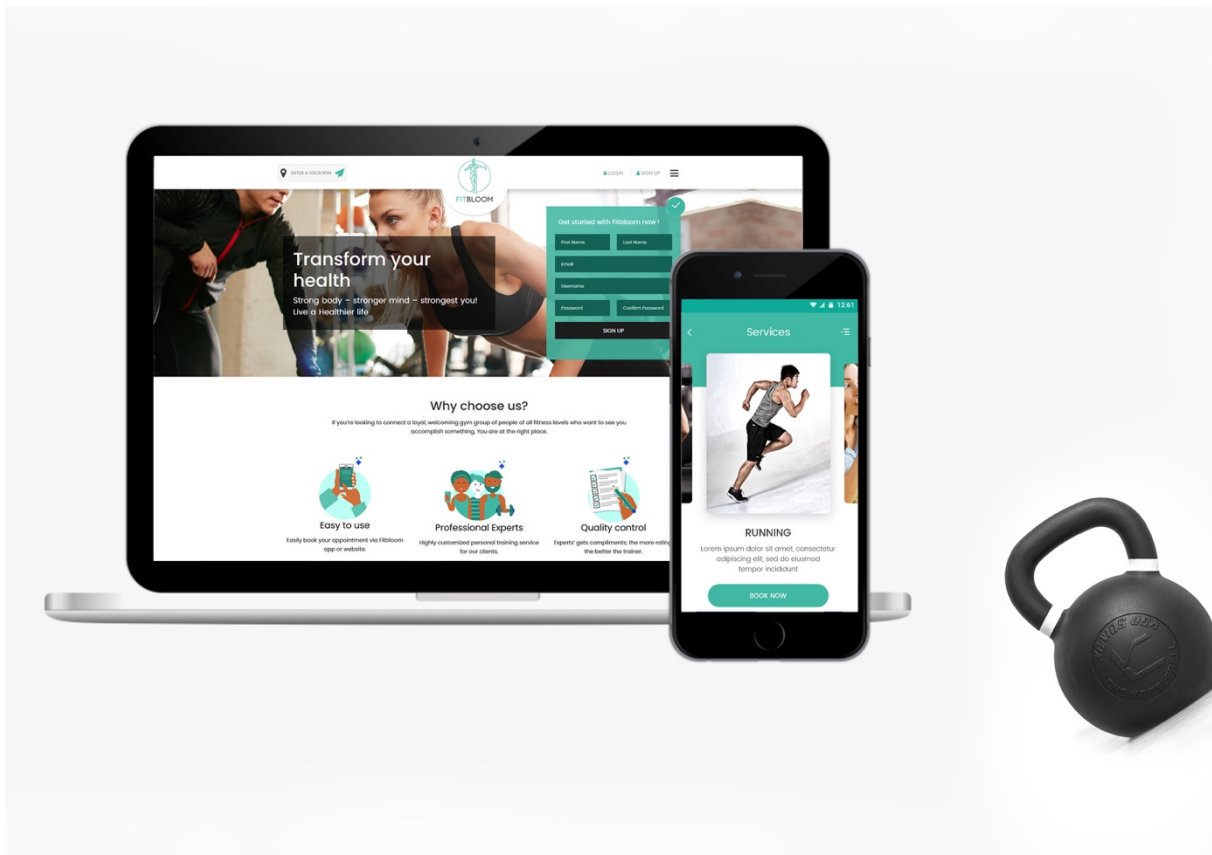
ENTER A LOCATION

FITBLOOM

LOGIN SIGN UP

Transform your health

Strong body – stronger mind – strongest you! Live a Healthier life

Get started with Fitbloom now !

First Name

Last Name

Email

Username

Password

Confirm Password

SIGN UP

Why choose us?

If you're looking to connect a loyal, welcoming gym group of people of all fitness levels who want to see you accomplish something, You are at the right place.

Easy to use

Easily book your appointment via Fitbloom app or website.

Professional Experts

Highly customized personal training service for our clients.

Quality control

Experts' gets compliments; the more rating the better the trainer.

12:61

Services

RUNNING

Lorem ipsum dolor sit amet, consectetur adipiscing elit, sed do eiusmod tempor incididunt

BOOK NOW